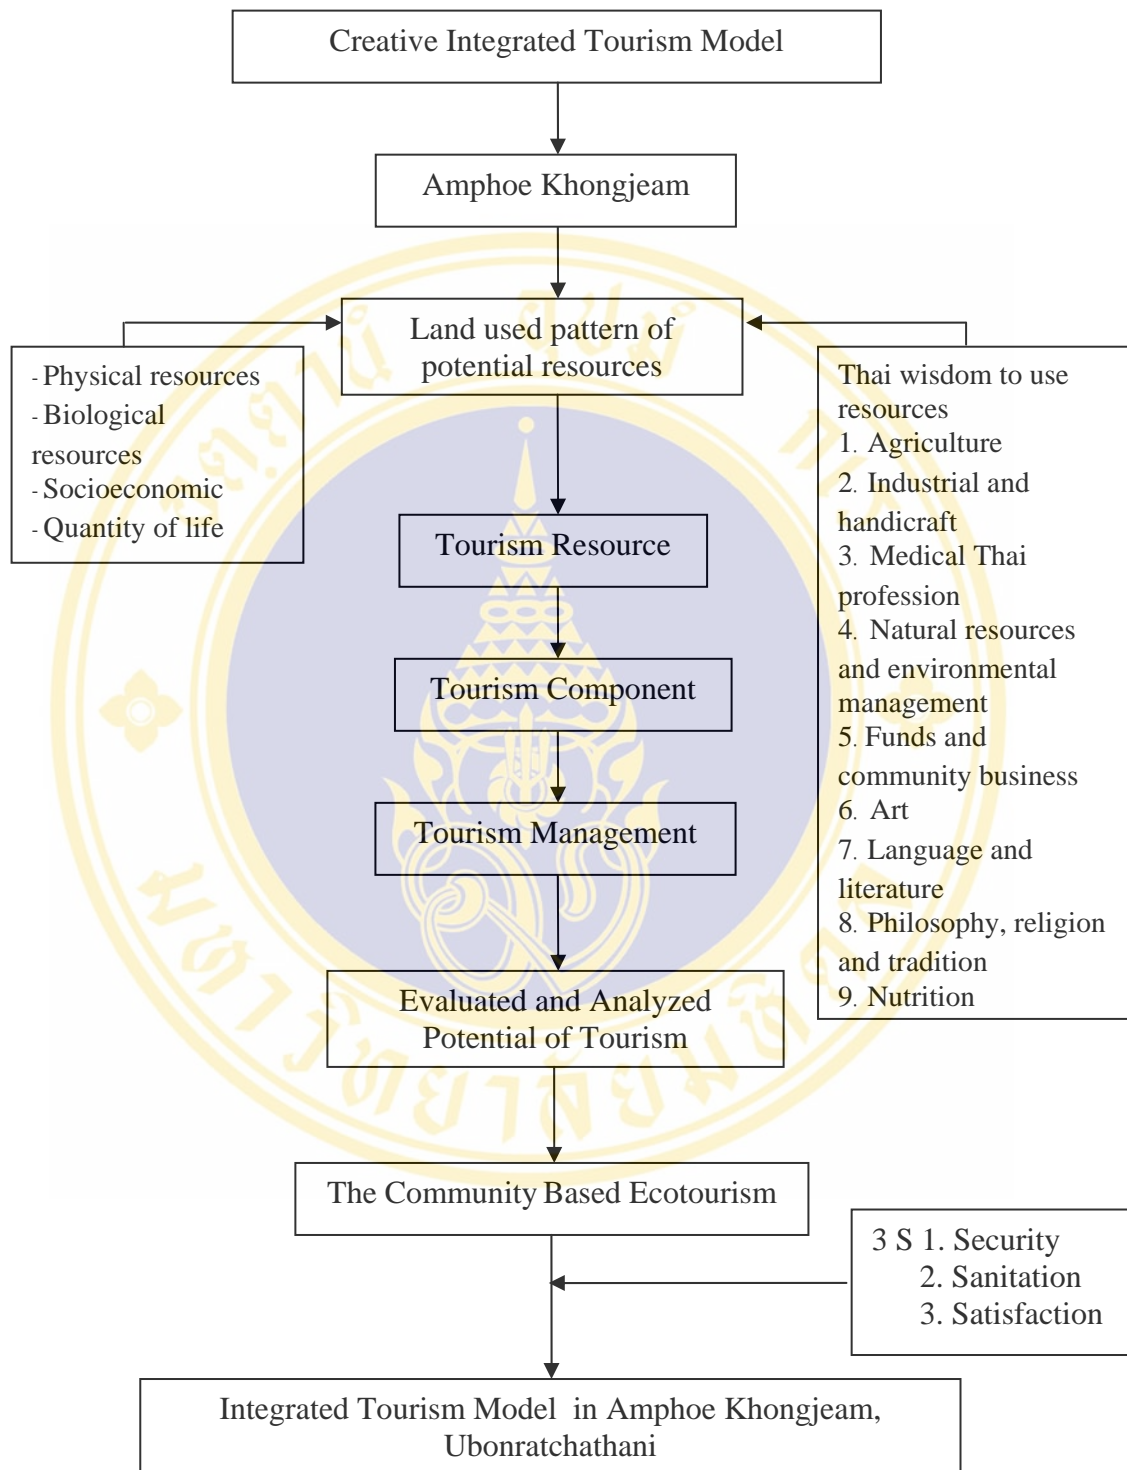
Creative Integrated Tourism Model

Amphoe Khongjeam

Land used pattern of potential resources

- Physical resources
- Biological resources
- Socioeconomic
- Quantity of life

Thai wisdom to use resources
1. Agriculture
2. Industrial and handicraft
3. Medical Thai profession
4. Natural resources and environmental management
5. Funds and community business
6. Art
7. Language and literature
8. Philosophy, religion and tradition
9. Nutrition

Tourism Resource

Tourism Component

Tourism Management

Evaluated and Analyzed Potential of Tourism

The Community Based Ecotourism

3 S 1. Security
2. Sanitation
3. Satisfaction

Integrated Tourism Model in Amphoe Khongjeam, Ubonratchathani